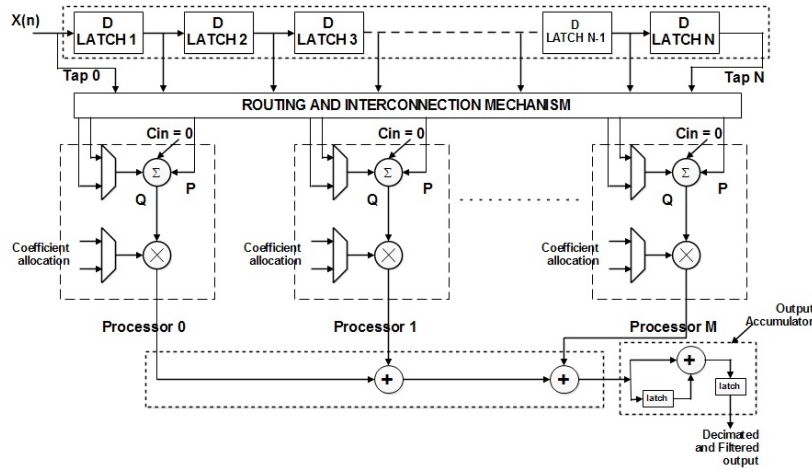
X(n)

D LATCH 1

D LATCH 2

D LATCH 3

D LATCH N-1

D LATCH N

Tap 0

Tap N

ROUTING AND INTERCONNECTION MECHANISM

Cin = 0

$\Sigma$

Q

P

Coefficient allocation

Processor 0

Cin = 0

$\Sigma$

Q

P

Coefficient allocation

Processor 1

Cin = 0

$\Sigma$

Q

P

Coefficient allocation

Processor M

Output Accumulator

+

+

+

latch

latch

Decimated and Filtered output